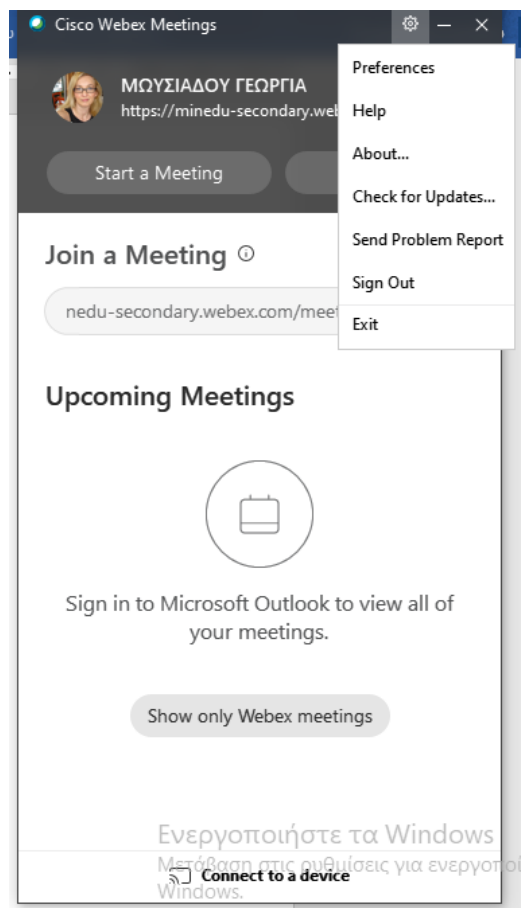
Cisco Webex Meetings

ΜΩΥΣΙΑΔΟΥ ΓΕΩΡΓΙΑ
https://minedu-secondary.web

Start a Meeting

Preferences
Help
About...
Check for Updates...
Send Problem Report
Sign Out
Exit

Join a Meeting

nedu-secondary.webex.com/meet

Upcoming Meetings

Sign in to Microsoft Outlook to view all of your meetings.

Show only Webex meetings

Ενεργοποιήστε τα Windows
Μετάβαση στις ρυθμίσεις για ενεργοπ
Windows.

Connect to a device